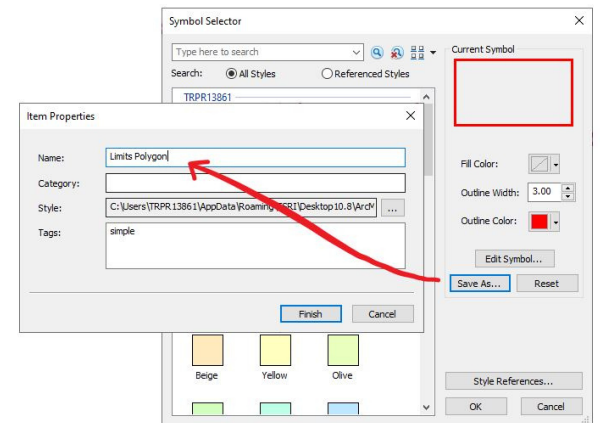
Symbol Selector

Type here to search

Search: All Styles Referenced Styles

TRPR13861

Current Symbol

Item Properties

Name: Limits Polygon

Category:

Style: C:\Users\TRPR13861\AppData\Roaming\ESRI\Desktop10.8\ArcM ...

Tags: simple

Finish Cancel

Fill Color:

Outline Width: 3.00

Outline Color:

Edit Symbol...

Save As... Reset

Beige Yellow Olive

Style References...

OK Cancel